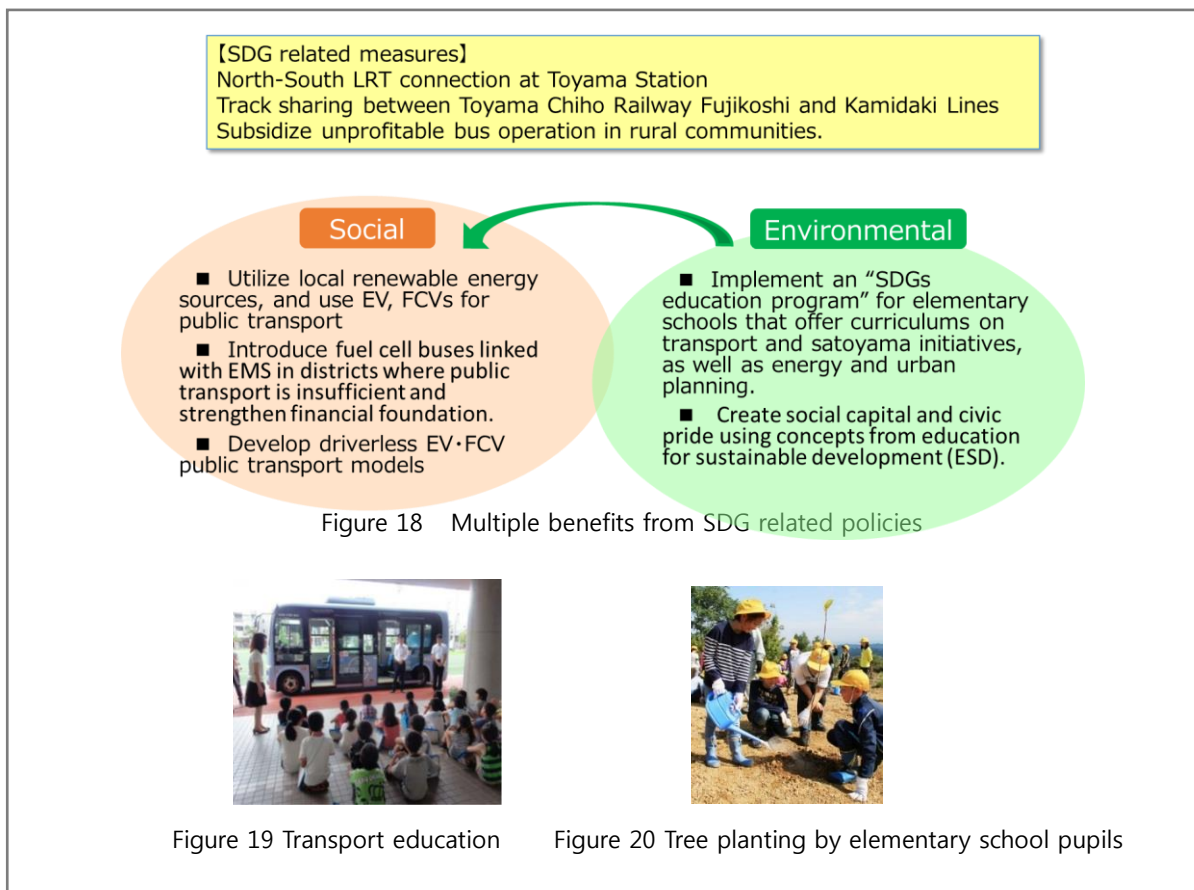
【SDG related measures】
North-South LRT connection at Toyama Station
Track sharing between Toyama Chiho Railway Fujikoshi and Kamidaki Lines
Subsidize unprofitable bus operation in rural communities.

Social

■ Utilize local renewable energy sources, and use EV, FCVs for public transport

■ Introduce fuel cell buses linked with EMS in districts where public transport is insufficient and strengthen financial foundation.

■ Develop driverless EV・FCV public transport models

Environmental

■ Implement an "SDGs education program" for elementary schools that offer curriculums on transport and satoyama initiatives, as well as energy and urban planning.

■ Create social capital and civic pride using concepts from education for sustainable development (ESD).

Figure 18 Multiple benefits from SDG related policies

Figure 19 Transport education

Figure 20 Tree planting by elementary school pupils